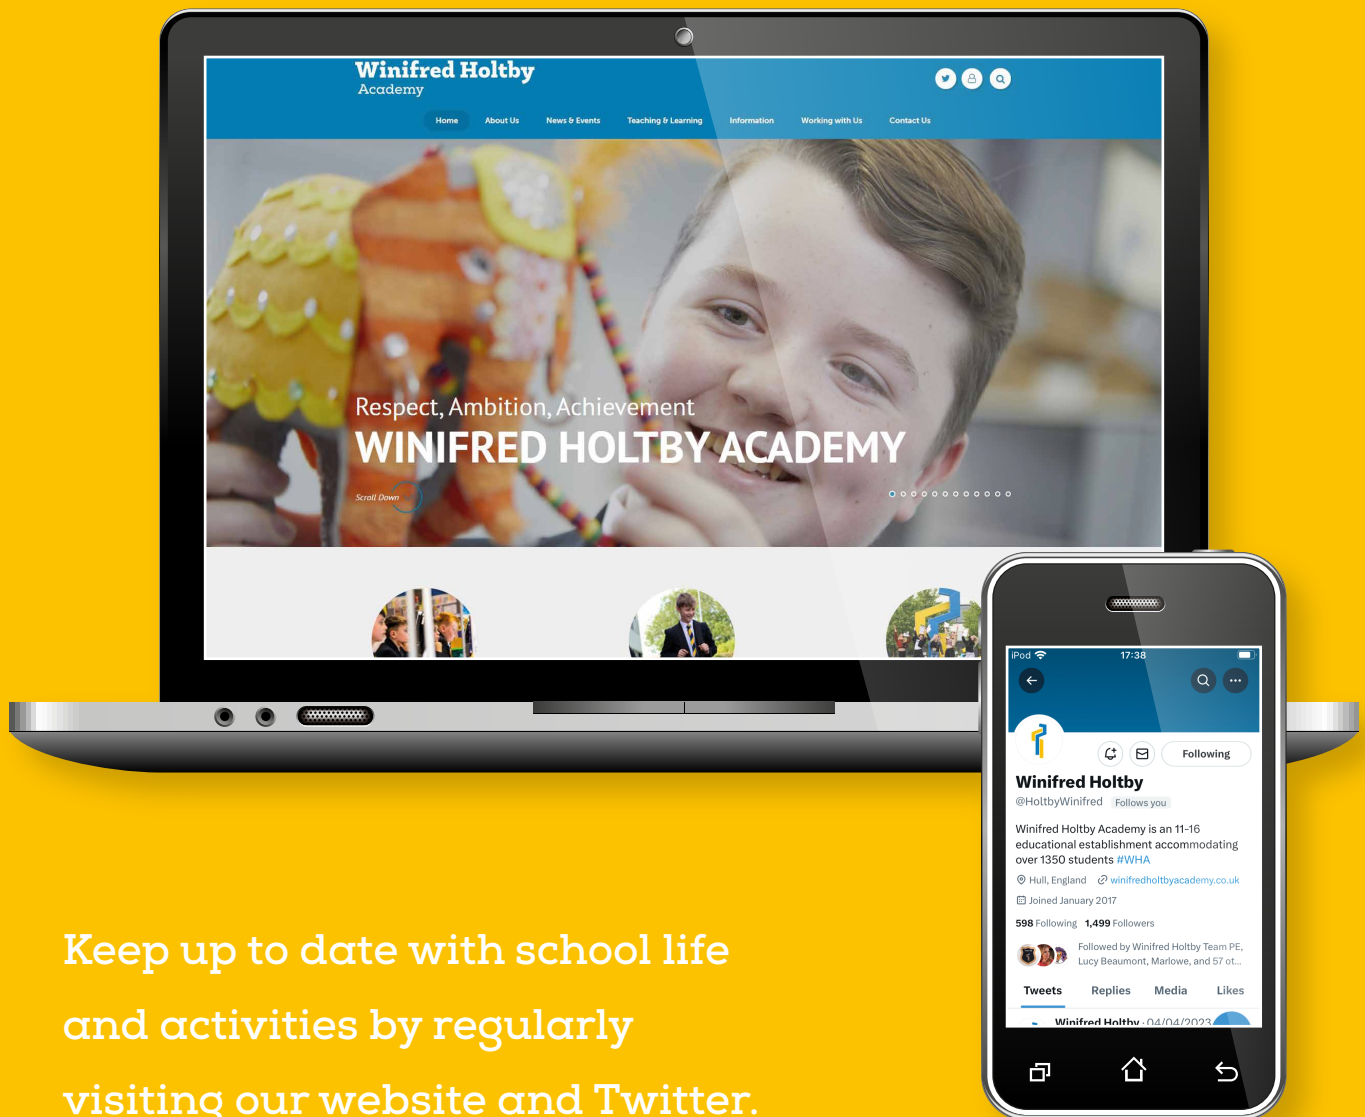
Winifred Holtby
Academy

Home About Us News & Events Teaching & Learning Information Working with Us Contact Us

Respect, Ambition, Achievement
WINIFRED HOLTBY ACADEMY

Scroll Down

iPod 17:38

Following

Winifred Holtby
@HoltbyWinifred Follows you

Winifred Holtby Academy is an 11-16 educational establishment accommodating over 1350 students #WHA

Hull, England winifredholtbyacademy.co.uk
Joined January 2017

598 Following 1,499 Followers

Followed by Winifred Holtby Team PE, Lucy Beaumont, Marlowe, and 57 ot...

Tweets Replies Media Likes

Winifred Holtby · 04/04/2023

Keep up to date with school life and activities by regularly visiting our website and Twitter.